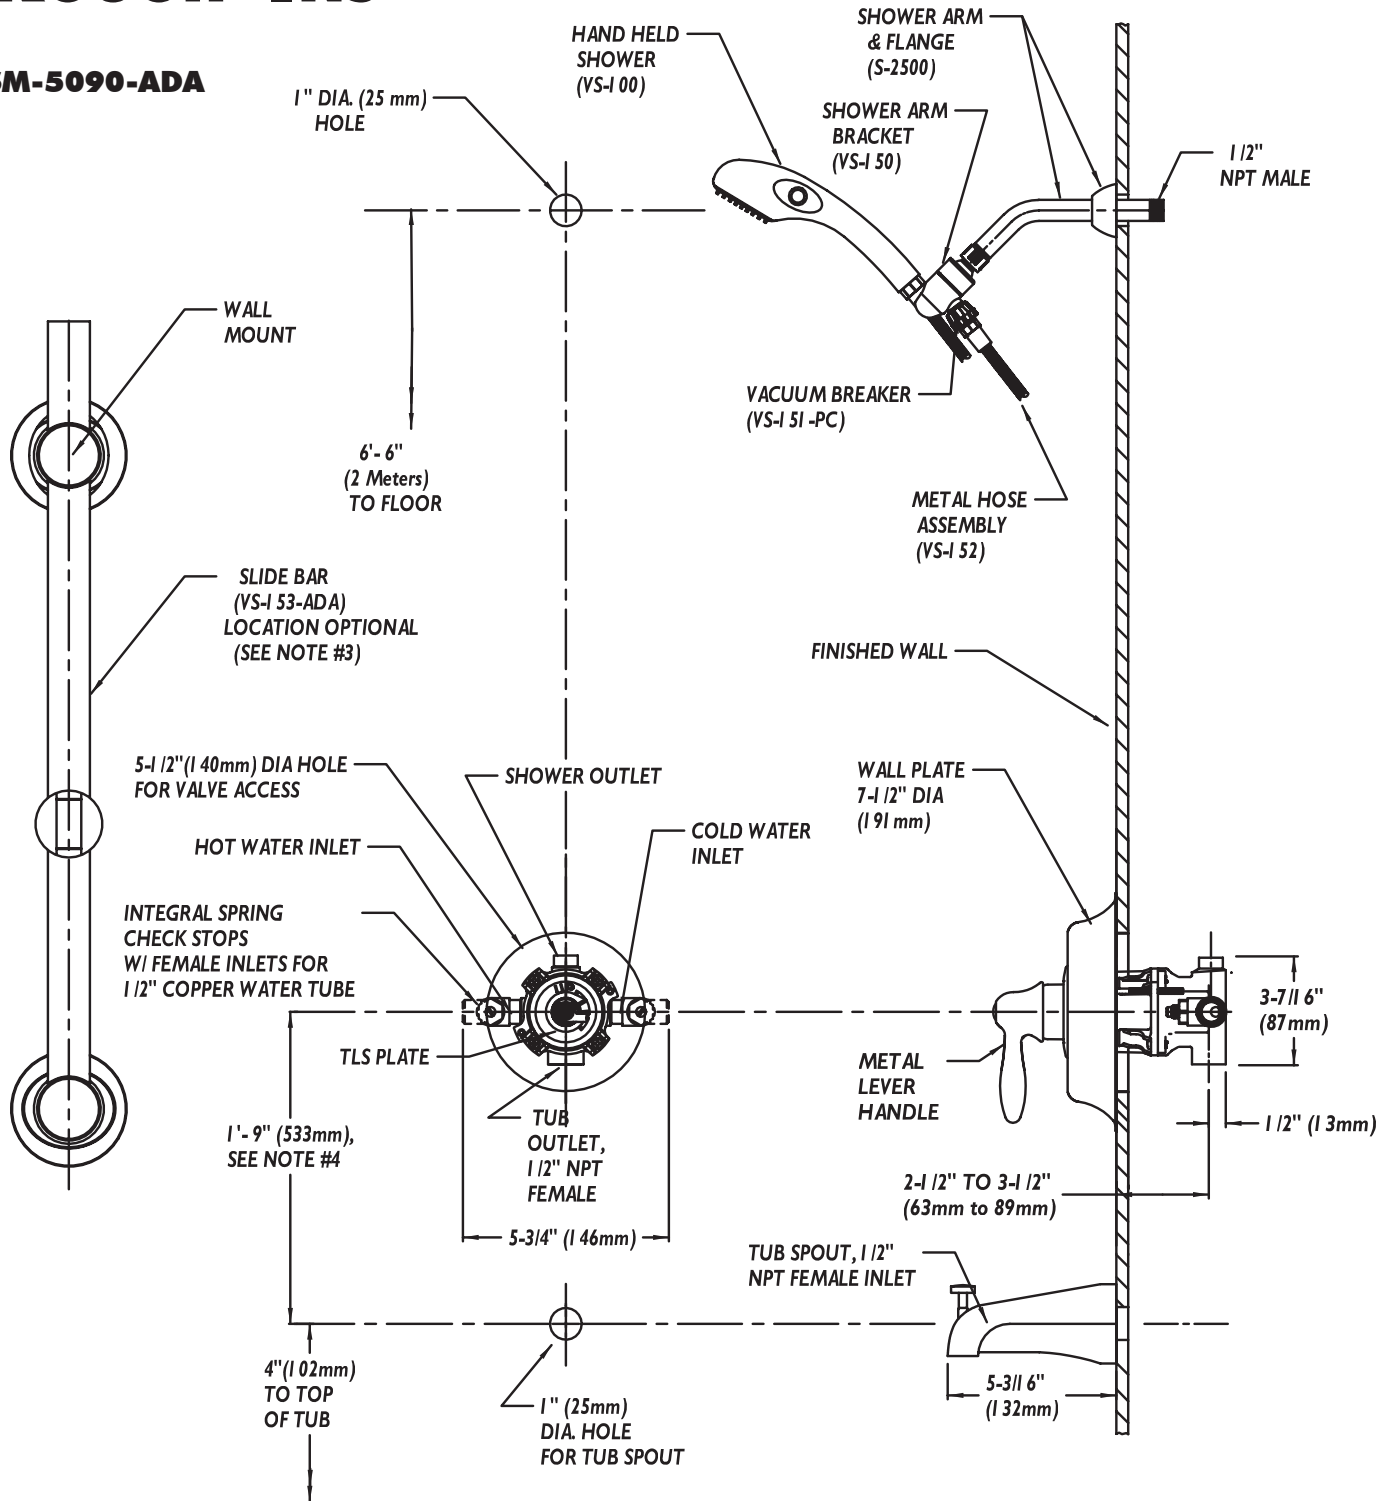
SM-5090-ADA

HAND HELD SHOWER (VS-100)

SHOWER ARM & FLANGE (S-2500)

1" DIA. (25 mm) HOLE

SHOWER ARM BRACKET (VS-150)

1/2" NPT MALE

WALL MOUNT

VACUUM BREAKER (VS-151-PC)

6'-6" (2 Meters) TO FLOOR

METAL HOSE ASSEMBLY (VS-152)

SLIDE BAR (VS-153-ADA) LOCATION OPTIONAL (SEE NOTE #3)

FINISHED WALL

5-1/2"(140mm) DIA HOLE FOR VALVE ACCESS

SHOWER OUTLET

WALL PLATE 7-1/2" DIA (191 mm)

HOT WATER INLET

COLD WATER INLET

INTEGRAL SPRING CHECK STOPS W/ FEMALE INLETS FOR 1/2" COPPER WATER TUBE

3-7/16" (87mm)

TLS PLATE

METAL LEVER HANDLE

TUB OUTLET, 1/2" NPT FEMALE

1'-9" (533mm), SEE NOTE #4

1/2" (13mm)

2-1/2" TO 3-1/2" (63mm to 89mm)

5-3/4" (146mm)

TUB SPOUT, 1/2" NPT FEMALE INLET

4"(102mm) TO TOP OF TUB

1" (25mm) DIA. HOLE FOR TUB SPOUT

5-3/16" (132mm)